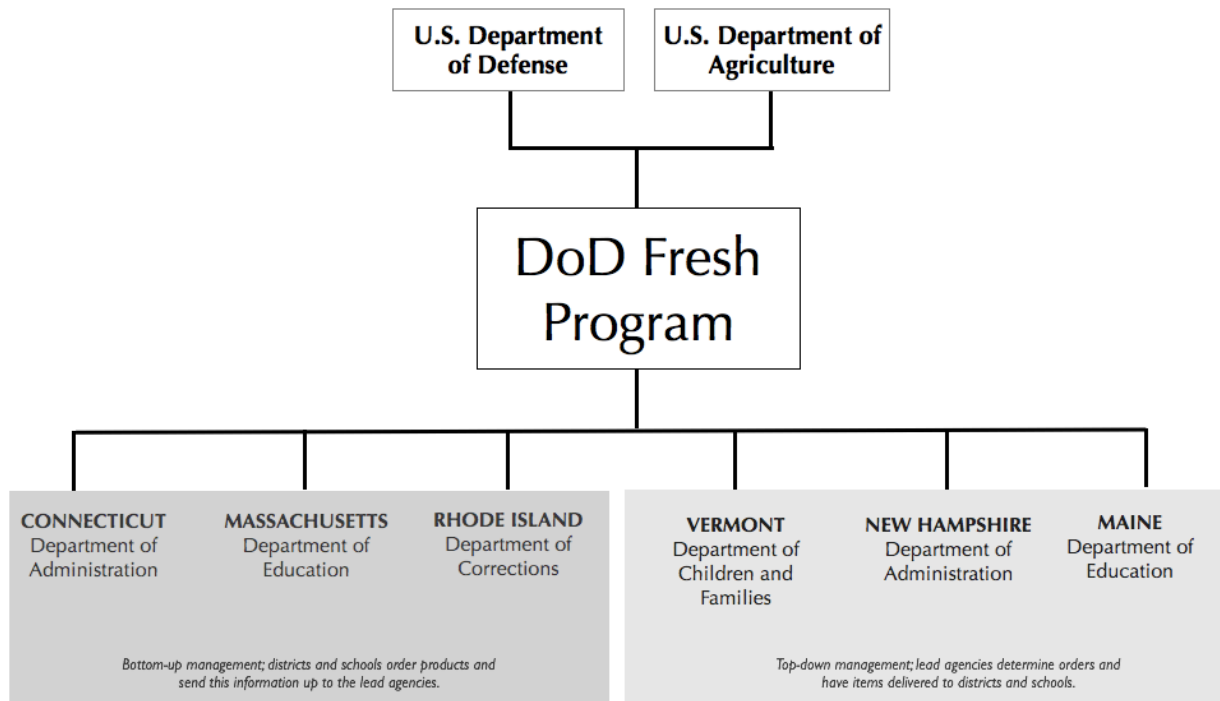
U.S. Department of Defense

U.S. Department of Agriculture

DoD Fresh Program

CONNECTICUT
Department of Administration

MASSACHUSETTS
Department of Education

RHODE ISLAND
Department of Corrections

Bottom-up management; districts and schools order products and send this information up to the lead agencies.

VERMONT
Department of Children and Families

NEW HAMPSHIRE
Department of Administration

MAINE
Department of Education

Top-down management; lead agencies determine orders and have items delivered to districts and schools.